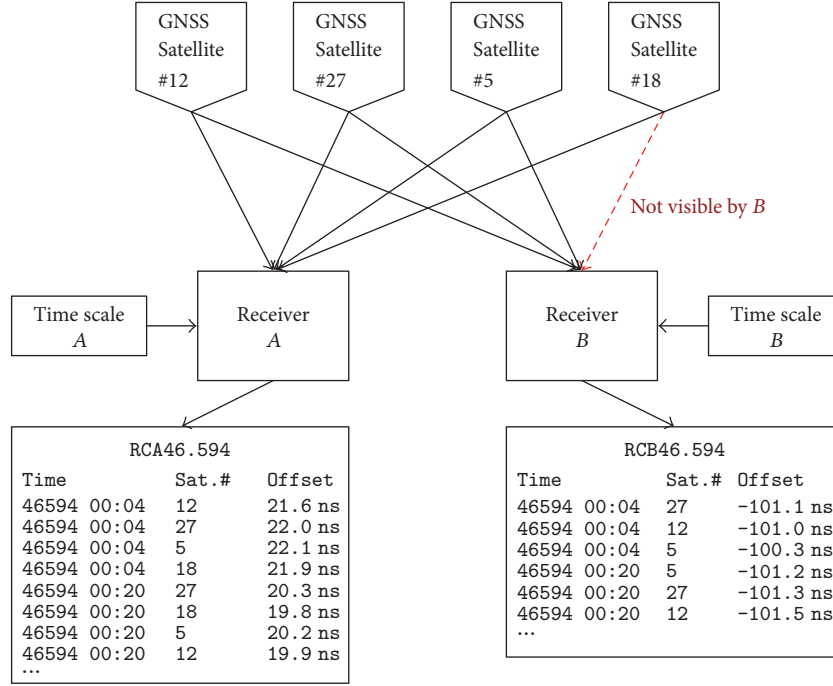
GNSS Satellite #12

GNSS Satellite #27

GNSS Satellite #5

GNSS Satellite #18

Not visible by $B$

Time scale $A$

Receiver $A$

Receiver $B$

Time scale $B$

RCA46.594

| Time | Sat.# | Offset |
|---|---|---|
| 46594 00:04 | 12 | 21.6 ns |
| 46594 00:04 | 27 | 22.0 ns |
| 46594 00:04 | 5 | 22.1 ns |
| 46594 00:04 | 18 | 21.9 ns |
| 46594 00:20 | 27 | 20.3 ns |
| 46594 00:20 | 18 | 19.8 ns |
| 46594 00:20 | 5 | 20.2 ns |
| 46594 00:20 | 12 | 19.9 ns |

...

RCB46.594

| Time | Sat.# | Offset |
|---|---|---|
| 46594 00:04 | 27 | −101.1 ns |
| 46594 00:04 | 12 | −101.0 ns |
| 46594 00:04 | 5 | −100.3 ns |
| 46594 00:20 | 5 | −101.2 ns |
| 46594 00:20 | 27 | −101.3 ns |
| 46594 00:20 | 12 | −101.5 ns |

...